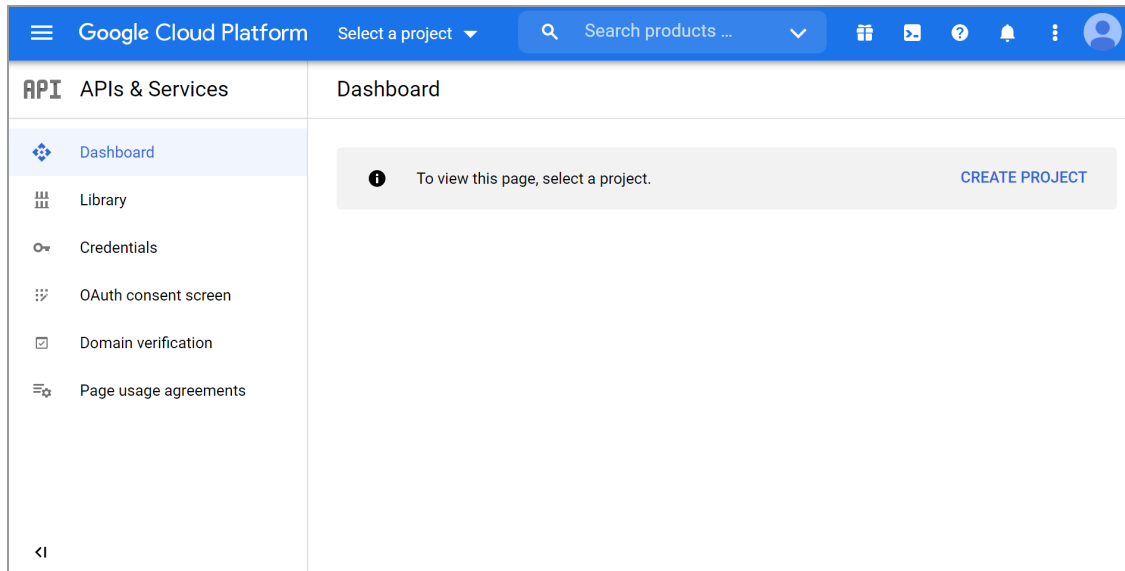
Google Cloud Platform Select a project

Search products ...

API APIs & Services

Dashboard

Dashboard

Library

Credentials

OAuth consent screen

Domain verification

Page usage agreements

To view this page, select a project.

CREATE PROJECT

<I